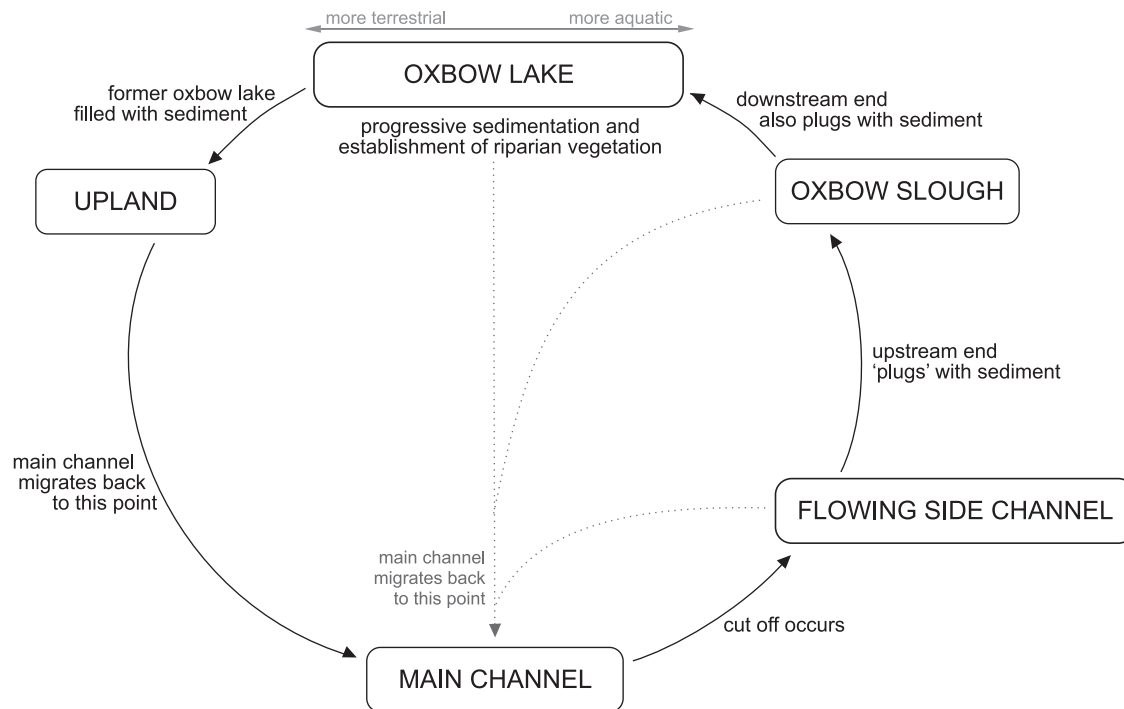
more terrestrial

more aquatic

OXBOW LAKE

former oxbow lake filled with sediment

downstream end also plugs with sediment

progressive sedimentation and establishment of riparian vegetation

UPLAND

OXBOW SLOUGH

upstream end 'plugs' with sediment

main channel migrates back to this point

FLOWING SIDE CHANNEL

main channel migrates back to this point

cut off occurs

MAIN CHANNEL